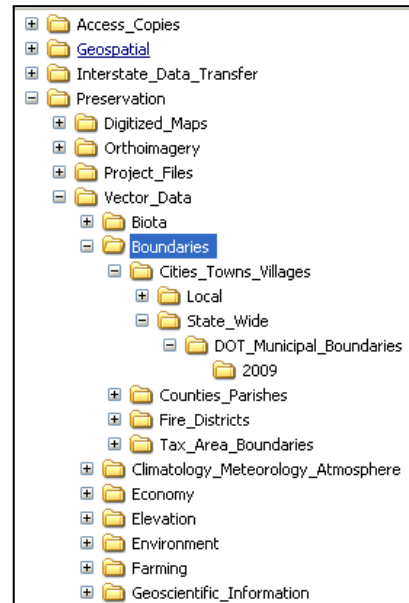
Access_Copies
Geospatial
Interstate_Data_Transfer
Preservation
Digitized_Maps
Orthoimagery
Project_Files
Vector_Data
Biota
Boundaries
Cities_Towns_Villages
Local
State_Wide
DOT_Municipal_Boundaries
2009
Counties_Parishes
Fire_Districts
Tax_Area_Boundaries
Climatology_Meteorology_Atmosphere
Economy
Elevation
Environment
Farming
Geoscientific_Information